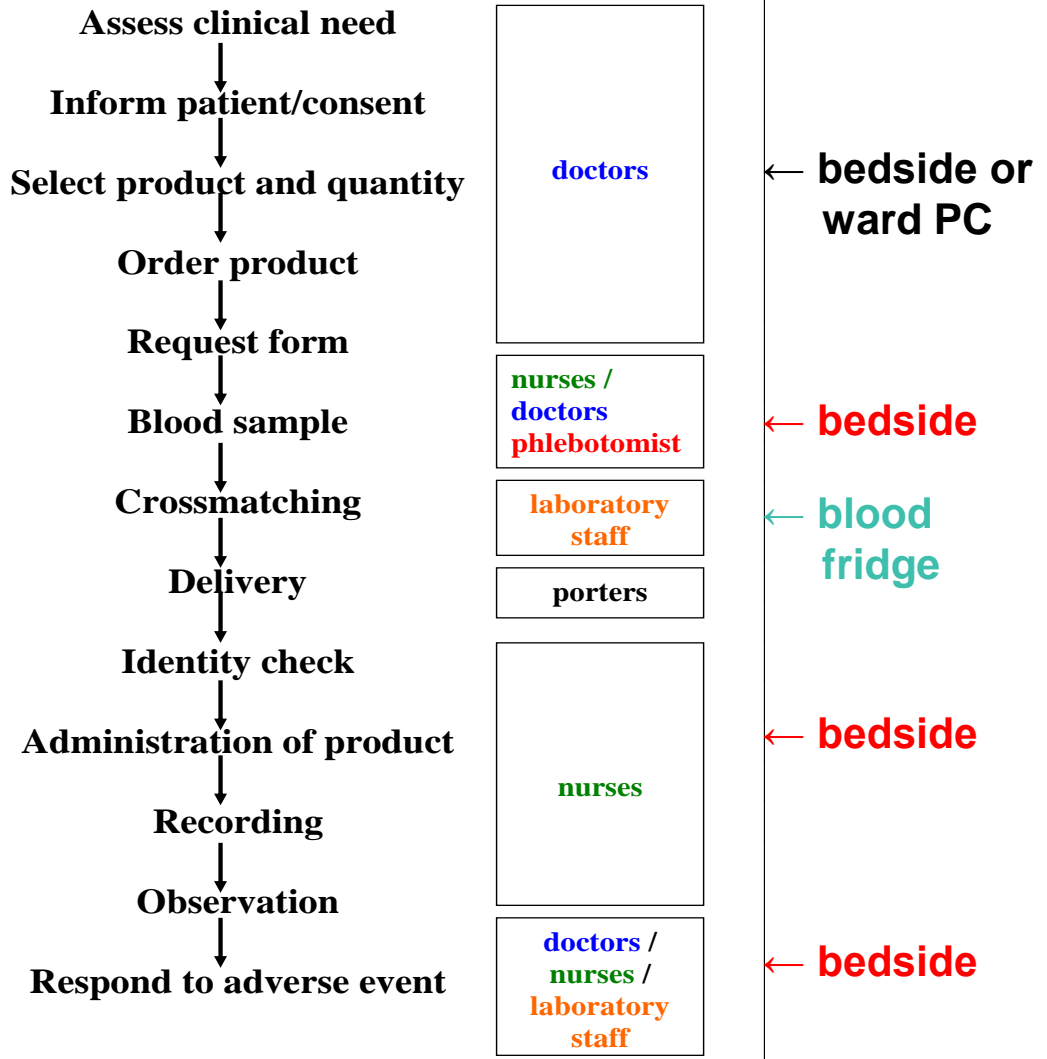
Assess clinical need

Inform patient/consent

Select product and quantity

Order product

Request form

Blood sample

Crossmatching

Delivery

Identity check

Administration of product

Recording

Observation

Respond to adverse event

doctors

nurses / doctors phlebotomist

laboratory staff

porters

nurses

doctors / nurses / laboratory staff

← bedside or ward PC

← bedside

← blood fridge

← bedside

← bedside